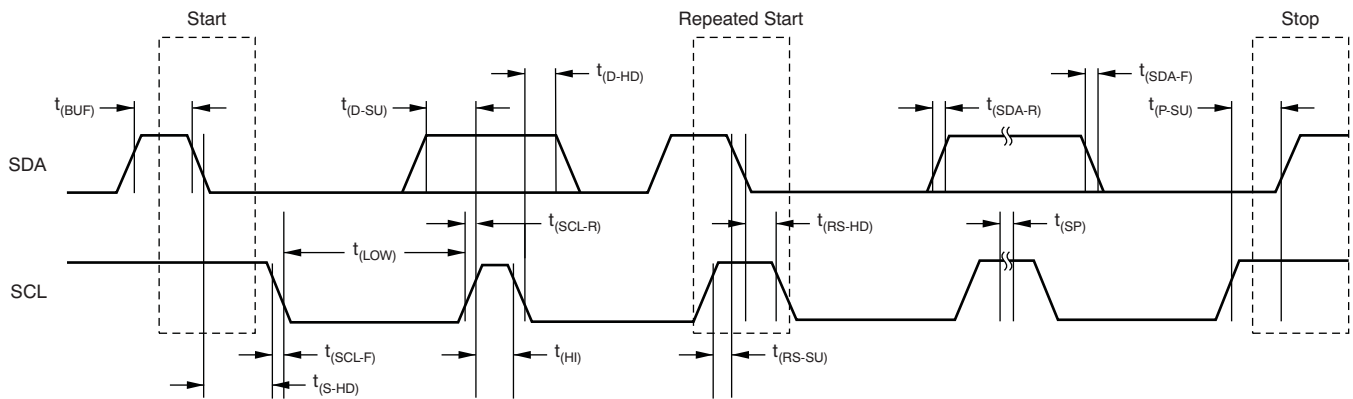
Start

Repeated Start

Stop

$t_{(BUF)}$

$t_{(D-SU)}$

$t_{(D-HD)}$

$t_{(SDA-R)}$

$t_{(SDA-F)}$

$t_{(P-SU)}$

SDA

$t_{(LOW)}$

$t_{(SCL-R)}$

$t_{(RS-HD)}$

$t_{(SP)}$

SCL

$t_{(SCL-F)}$

$t_{(HI)}$

$t_{(RS-SU)}$

$t_{(S-HD)}$